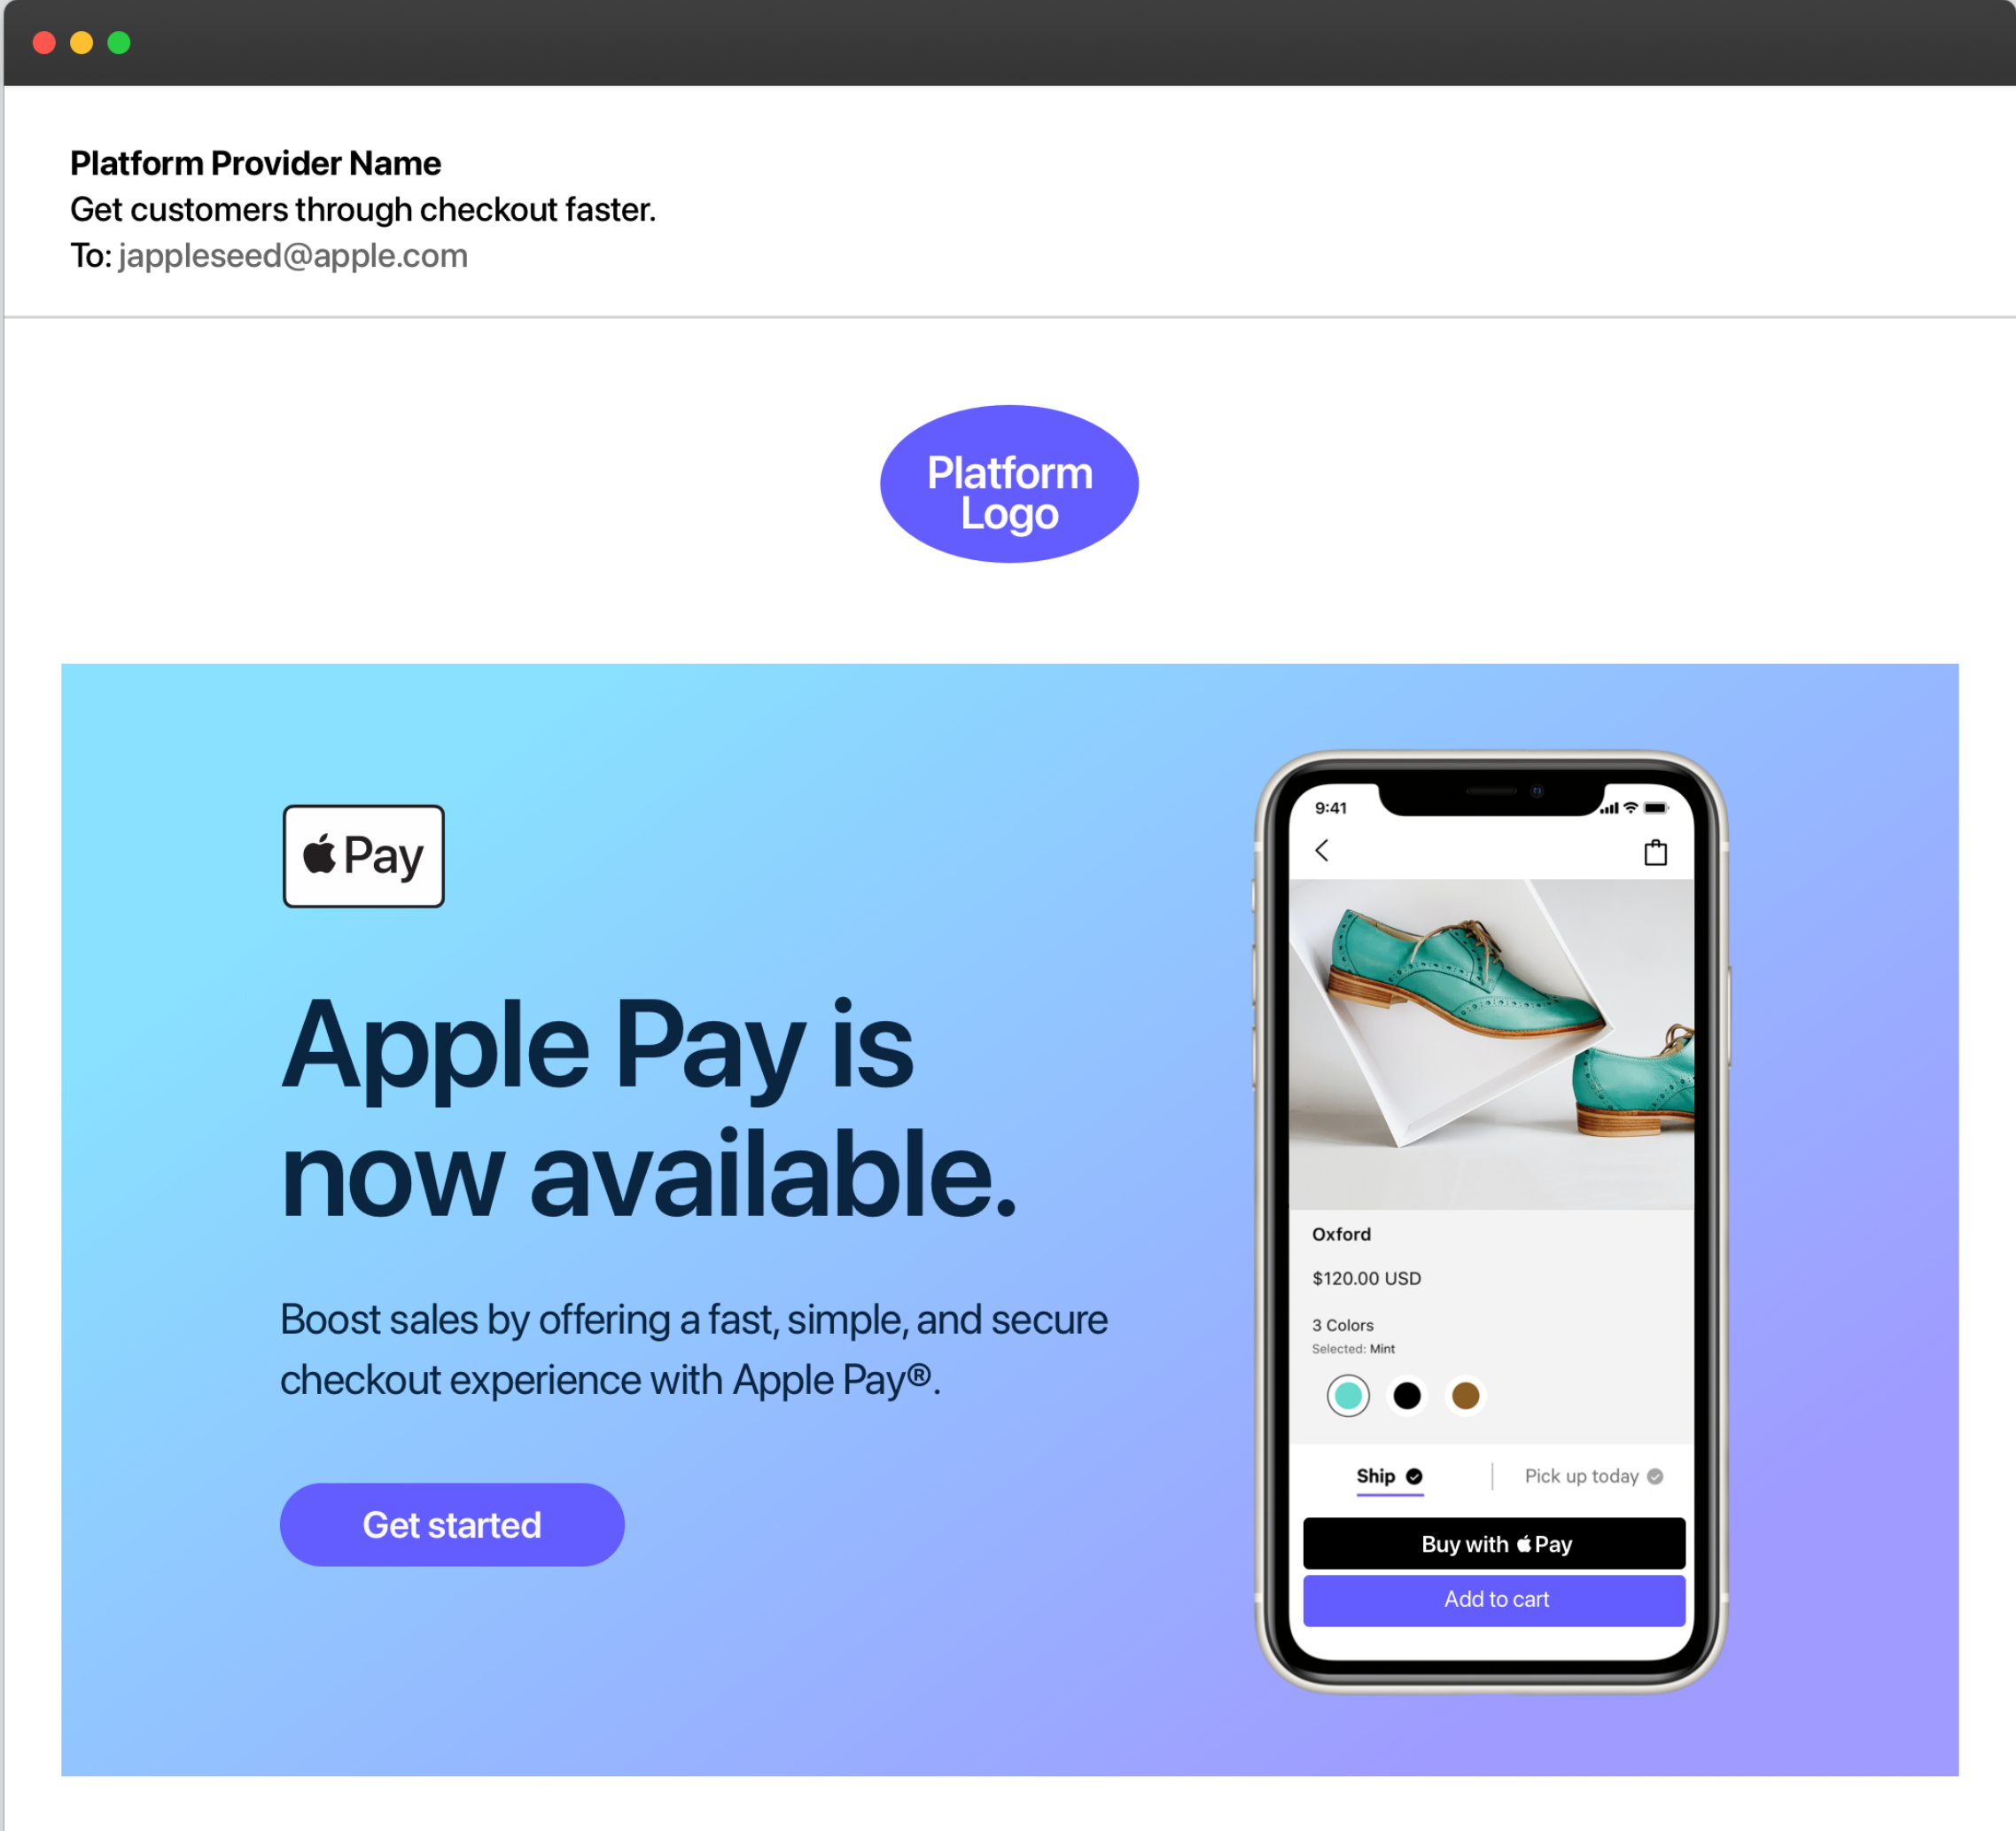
Platform Provider Name
Get customers through checkout faster.
To: jappleseed@apple.com

Platform Logo

 Pay

Apple Pay is now available.

Boost sales by offering a fast, simple, and secure checkout experience with Apple Pay®.

Get started

9:41

Oxford

$120.00 USD

3 Colors
Selected: Mint

Ship

Pick up today

Buy with  Pay

Add to cart